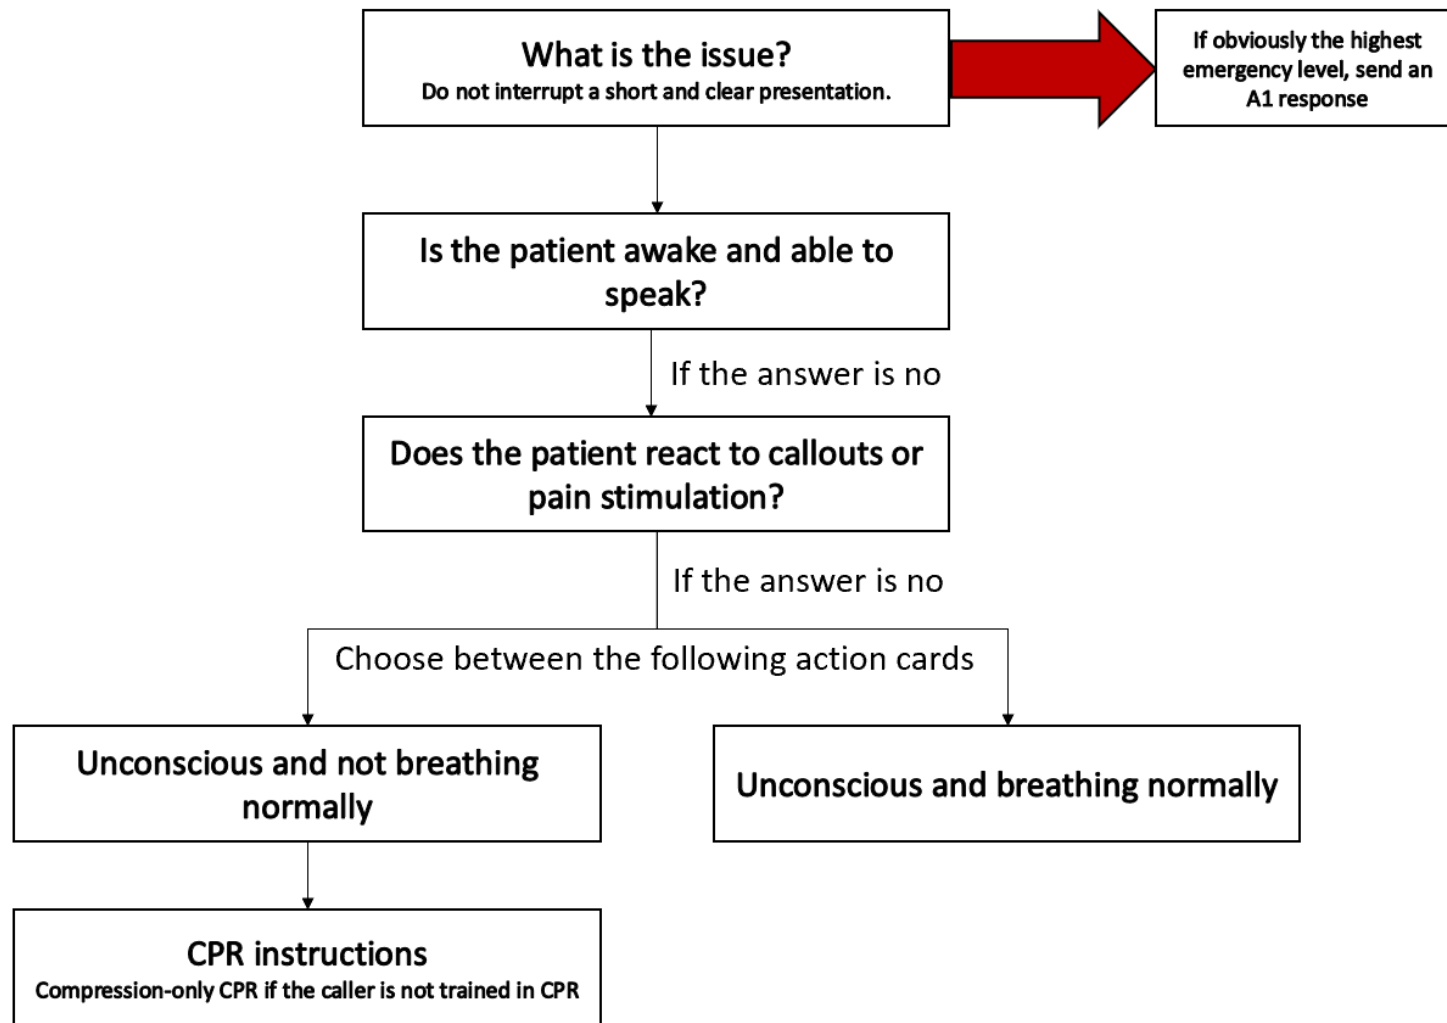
What is the issue?
Do not interrupt a short and clear presentation.

If obviously the highest emergency level, send an A1 response

Is the patient awake and able to speak?

If the answer is no

Does the patient react to callouts or pain stimulation?

If the answer is no

Choose between the following action cards

Unconscious and not breathing normally

Unconscious and breathing normally

CPR instructions
Compression-only CPR if the caller is not trained in CPR